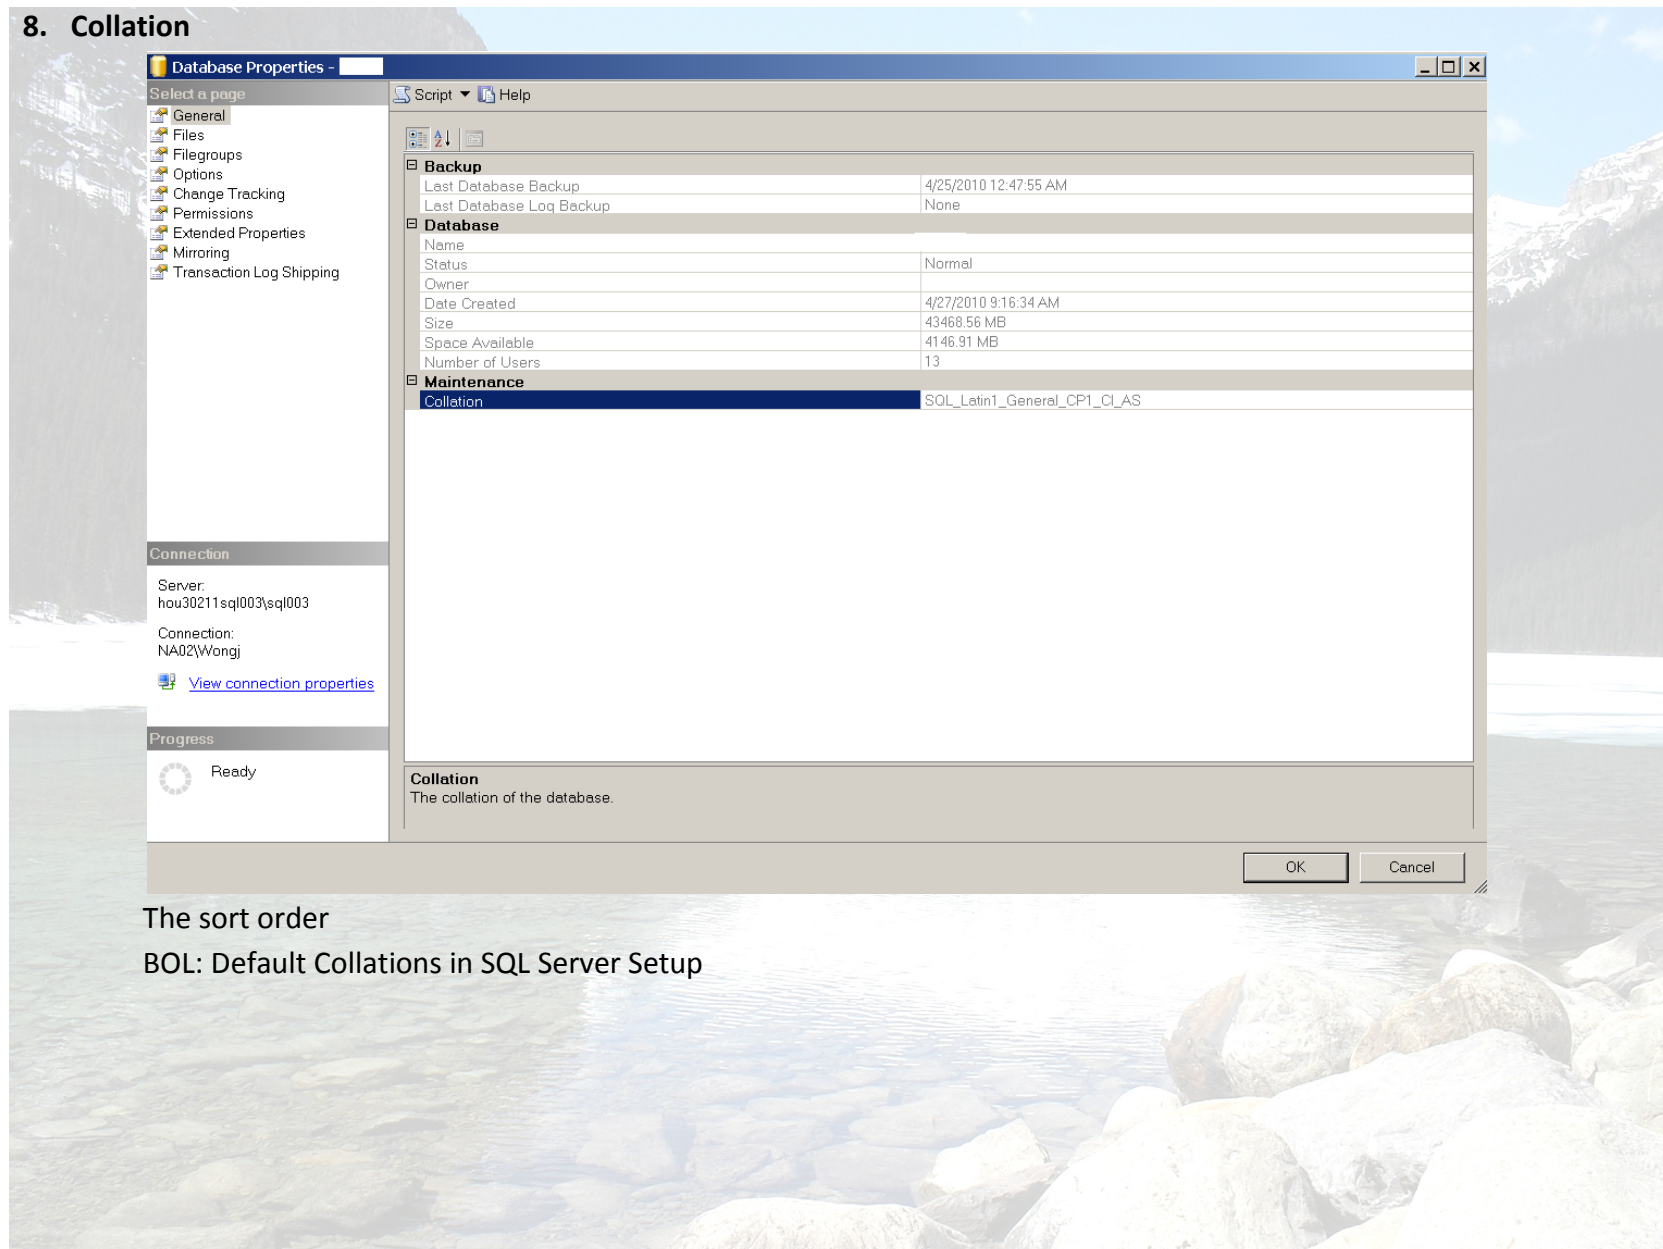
8. Collation

Database Properties -

Select a page
General
Files
Filegroups
Options
Change Tracking
Permissions
Extended Properties
Mirroring
Transaction Log Shipping

Script ▾ Help

| | |
|---|---|
| **Backup** | |
| Last Database Backup | 4/25/2010 12:47:55 AM |
| Last Database Log Backup | None |
| **Database** | |
| Name | |
| Status | Normal |
| Owner | |
| Date Created | 4/27/2010 9:16:34 AM |
| Size | 43468.56 MB |
| Space Available | 4146.91 MB |
| Number of Users | 13 |
| **Maintenance** | |
| Collation | SQL_Latin1_General_CP1_CI_AS |

Connection
Server:
hou30211sql003\sql003

Connection:
NA02\Wongj

View connection properties

Progress
Ready

Collation
The collation of the database.

OK Cancel

The sort order
BOL: Default Collations in SQL Server Setup